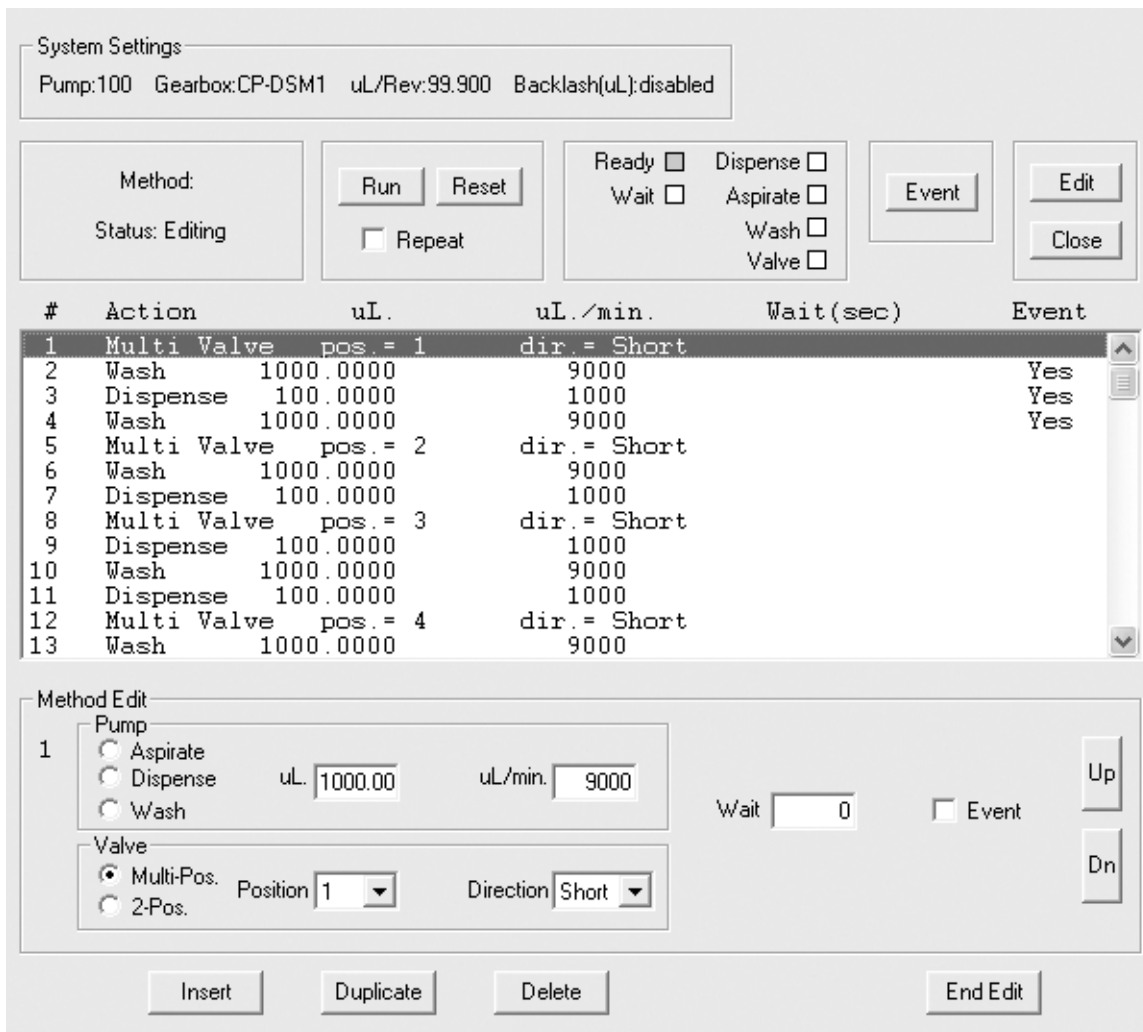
System Settings

Pump:100 Gearbox:CP-DSM1 uL/Rev:99.900 Backlash(uL):disabled

Method:

Status: Editing

Run Reset

Repeat

Ready Wait

Dispense Aspirate Wash Valve

Event

Edit

Close

| # | Action | uL. | uL./min. | Wait(sec) | Event |
|---|---|---|---|---|---|
| 1 | Multi Valve | pos.= 1 | dir.= Short | | |
| 2 | Wash | 1000.0000 | 9000 | | Yes |
| 3 | Dispense | 100.0000 | 1000 | | Yes |
| 4 | Wash | 1000.0000 | 9000 | | Yes |
| 5 | Multi Valve | pos.= 2 | dir.= Short | | |
| 6 | Wash | 1000.0000 | 9000 | | |
| 7 | Dispense | 100.0000 | 1000 | | |
| 8 | Multi Valve | pos.= 3 | dir.= Short | | |
| 9 | Dispense | 100.0000 | 1000 | | |
| 10 | Wash | 1000.0000 | 9000 | | |
| 11 | Dispense | 100.0000 | 1000 | | |
| 12 | Multi Valve | pos.= 4 | dir.= Short | | |
| 13 | Wash | 1000.0000 | 9000 | | |

Method Edit

1

Pump

Aspirate

Dispense

Wash

uL. 1000.00

uL/min. 9000

Wait 0

Event

Up

Dn

Valve

Multi-Pos.

2-Pos.

Position 1

Direction Short

Insert Duplicate Delete End Edit